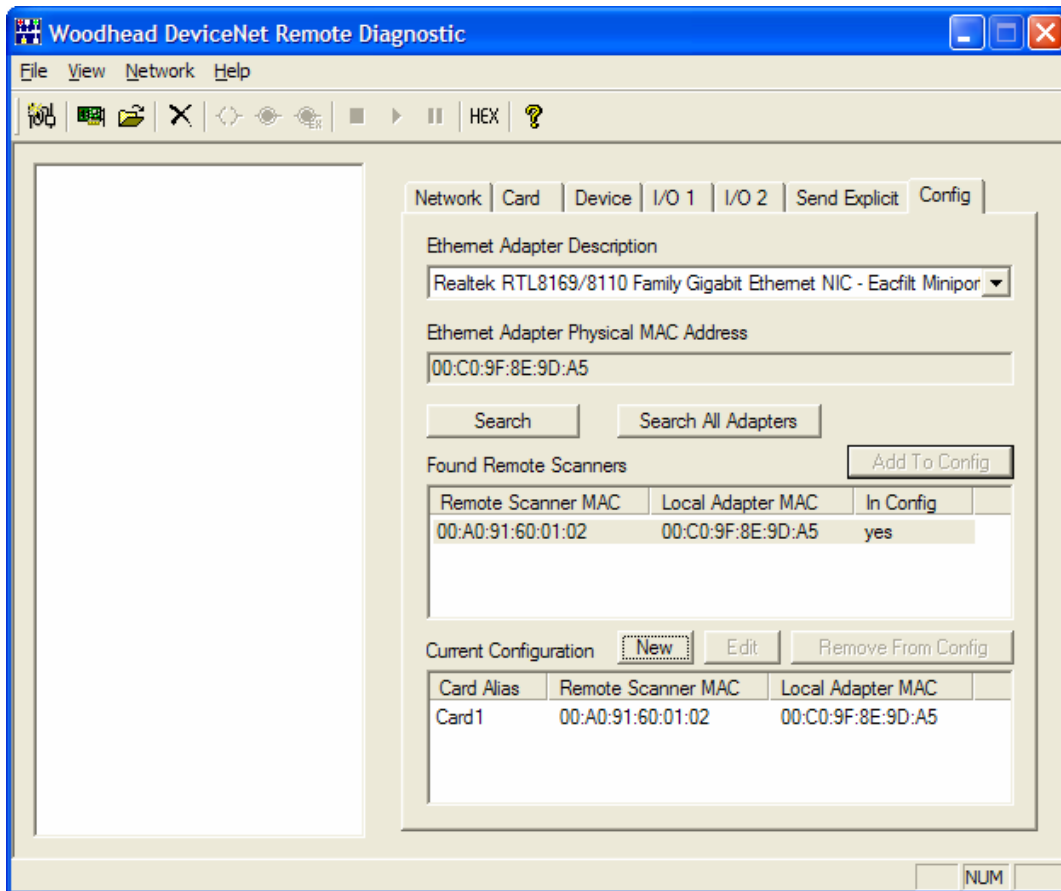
Woodhead DeviceNet Remote Diagnostic

File View Network Help

HEX

Network | Card | Device | I/O 1 | I/O 2 | Send Explicit | Config

Ethernet Adapter Description

Realtek RTL8169/8110 Family Gigabit Ethernet NIC - Eacfilt Minipor

Ethernet Adapter Physical MAC Address

00:C0:9F:8E:9D:A5

Search

Search All Adapters

Found Remote Scanners

Add To Config

| Remote Scanner MAC | Local Adapter MAC | In Config |
|---|---|---|
| 00:A0:91:60:01:02 | 00:C0:9F:8E:9D:A5 | yes |

Current Configuration

New

Edit

Remove From Config

| Card Alias | Remote Scanner MAC | Local Adapter MAC |
|---|---|---|
| Card1 | 00:A0:91:60:01:02 | 00:C0:9F:8E:9D:A5 |

NUM